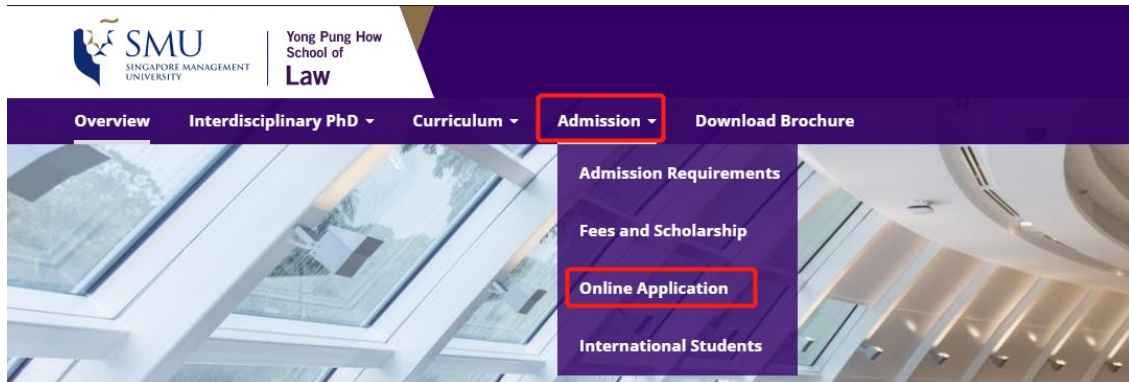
SMU
SINGAPORE MANAGEMENT UNIVERSITY

Yong Pung How School of Law

Overview
Interdisciplinary PhD ▾
Curriculum ▾
Admission ▾
Download Brochure

Admission Requirements
Fees and Scholarship
Online Application
International Students